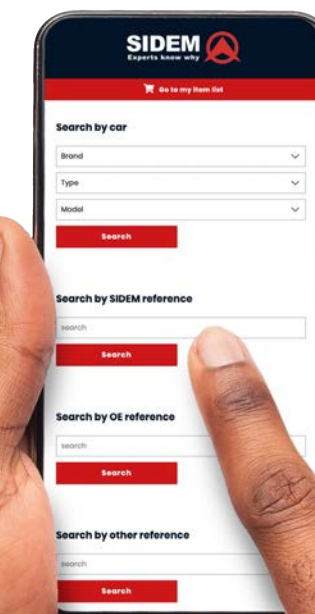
SIDEM
Experts know why

Go to my item list

Search by car

Brand

Type

Model

Search

Search by SIDEM reference

search

Search

Search by OE reference

search

Search

Search by other reference

search

Search